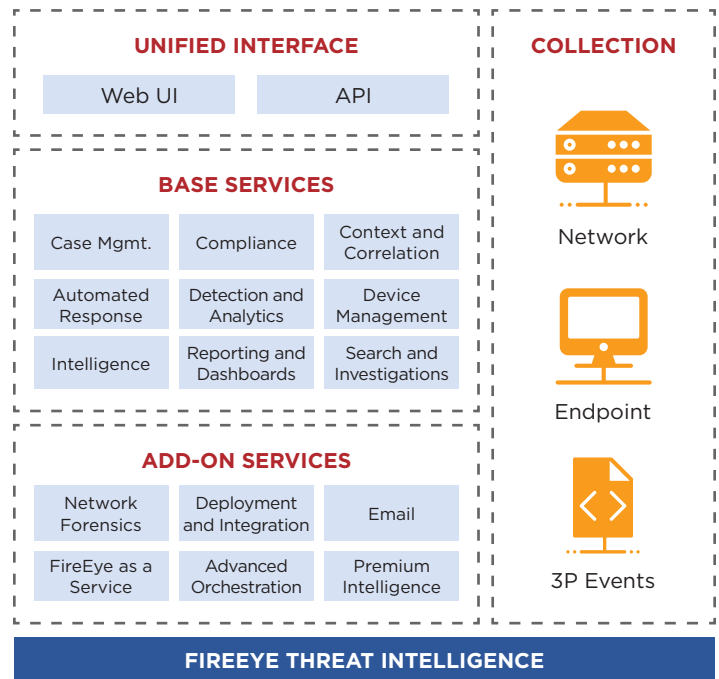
UNIFIED INTERFACE

Web UI

API

BASE SERVICES

Case Mgmt.

Compliance

Context and Correlation

Automated Response

Detection and Analytics

Device Management

Intelligence

Reporting and Dashboards

Search and Investigations

ADD-ON SERVICES

Network Forensics

Deployment and Integration

Email

FireEye as a Service

Advanced Orchestration

Premium Intelligence

COLLECTION

Network

Endpoint

3P Events

FIREEYE THREAT INTELLIGENCE